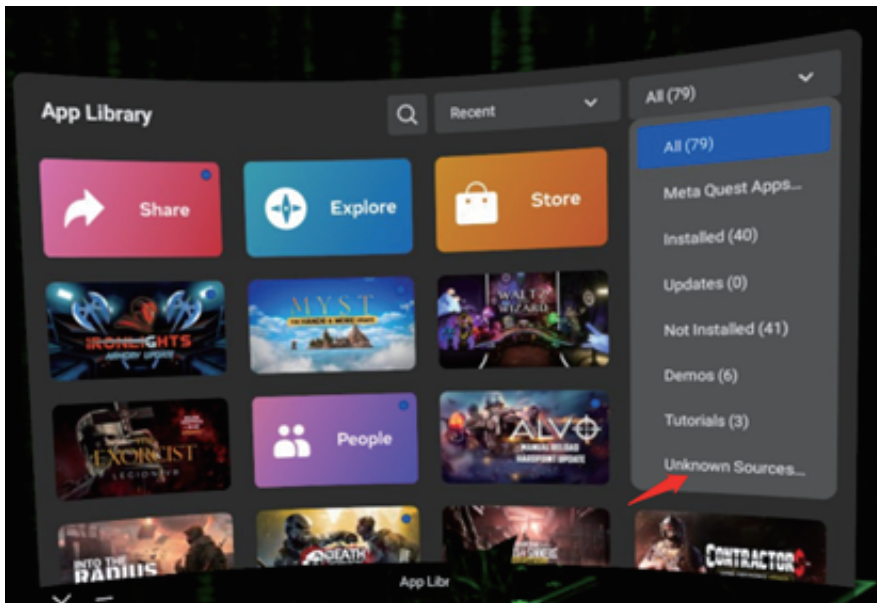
App Library

Recent

All (79)

All (79)

Meta Quest Apps...

Installed (40)

Updates (0)

Not Installed (41)

Demos (6)

Tutorials (3)

Unknown Sources...

Share

Explore

Store

IRONLIGHTS

ARMORY UPDATE

MYST

WALT WIZARD

EXORCIST

LEGION VR

People

ALVO

INTO THE RADIUS

DEATH

CONTRACTORS

App Libr